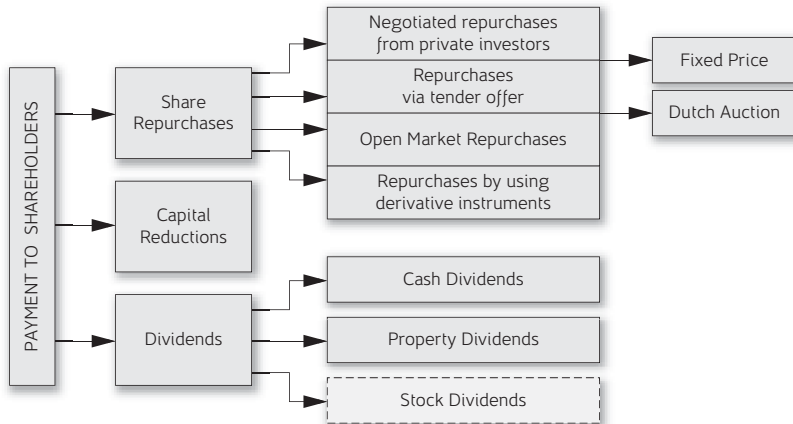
PAYMENT TO SHAREHOLDERS

Share Repurchases

Negotiated repurchases from private investors

Repurchases via tender offer

Open Market Repurchases

Repurchases by using derivative instruments

Fixed Price

Dutch Auction

Capital Reductions

Dividends

Cash Dividends

Property Dividends

Stock Dividends